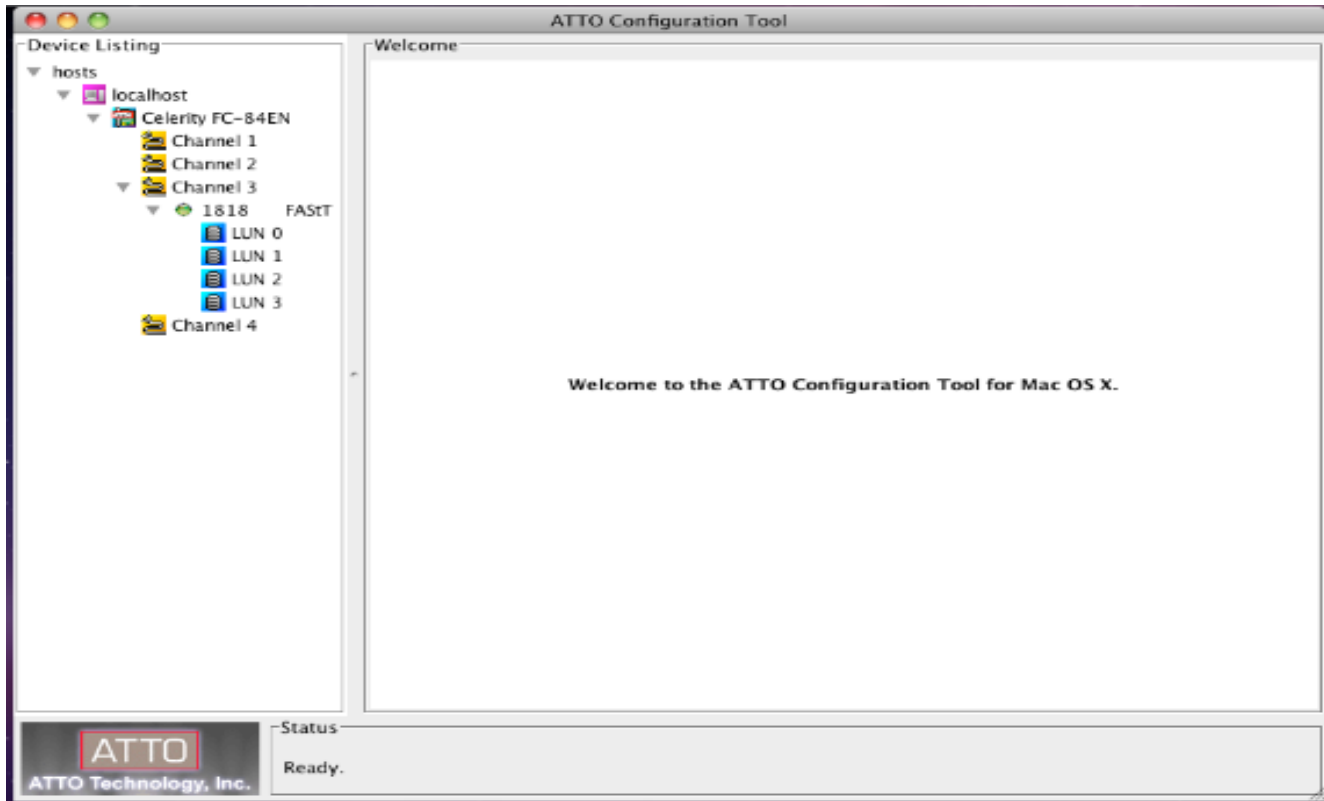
ATTO Configuration Tool

Device Listing
hosts
localhost
Celerity FC-84EN
Channel 1
Channel 2
Channel 3
1818 FAStT
LUN 0
LUN 1
LUN 2
LUN 3
Channel 4

Welcome
Welcome to the ATTO Configuration Tool for Mac OS X.

ATTO
ATTO Technology, Inc.

Status
Ready.